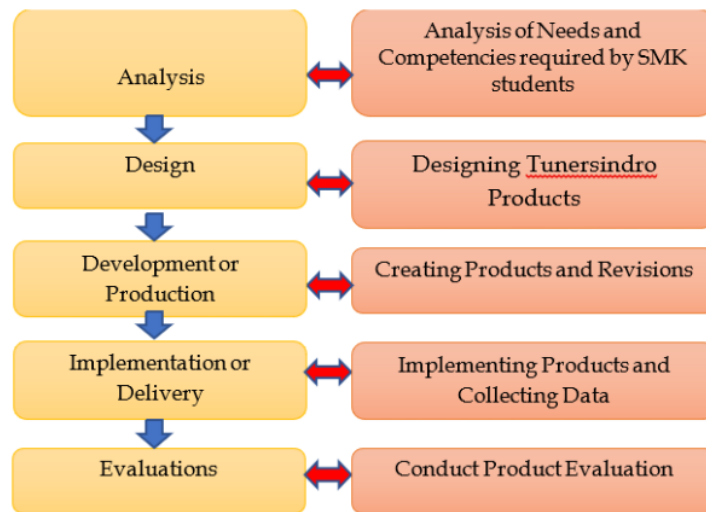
Analysis

Analysis of Needs and Competencies required by SMK students

Design

Designing Tunersindro Products

Development or Production

Creating Products and Revisions

Implementation or Delivery

Implementing Products and Collecting Data

Evaluations

Conduct Product Evaluation